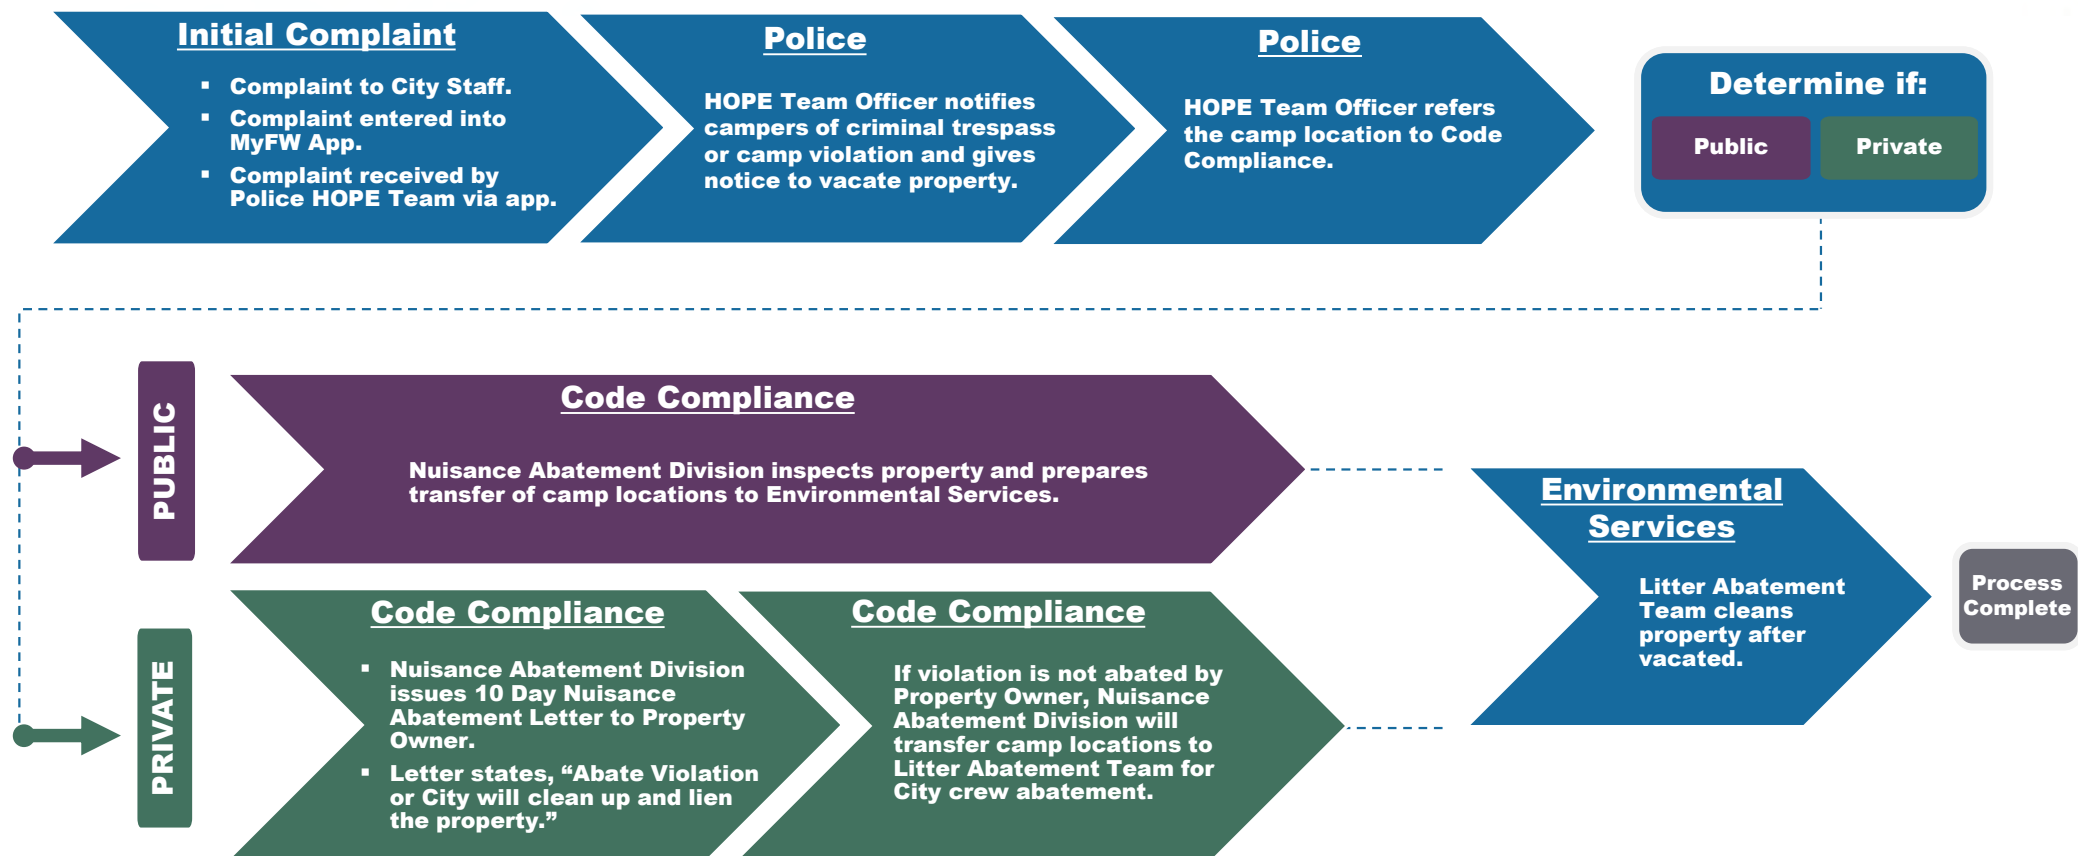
Initial Complaint

- Complaint to City Staff.
- Complaint entered into MyFW App.
- Complaint received by Police HOPE Team via app.

Police

HOPE Team Officer notifies campers of criminal trespass or camp violation and gives notice to vacate property.

Police

HOPE Team Officer refers the camp location to Code Compliance.

Determine if:

Public

Private

PUBLIC

Code Compliance

Nuisance Abatement Division inspects property and prepares transfer of camp locations to Environmental Services.

PRIVATE

Code Compliance

- Nuisance Abatement Division issues 10 Day Nuisance Abatement Letter to Property Owner.
- Letter states, “Abate Violation or City will clean up and lien the property.”

Code Compliance

If violation is not abated by Property Owner, Nuisance Abatement Division will transfer camp locations to Litter Abatement Team for City crew abatement.

Environmental Services

Litter Abatement Team cleans property after vacated.

Process Complete